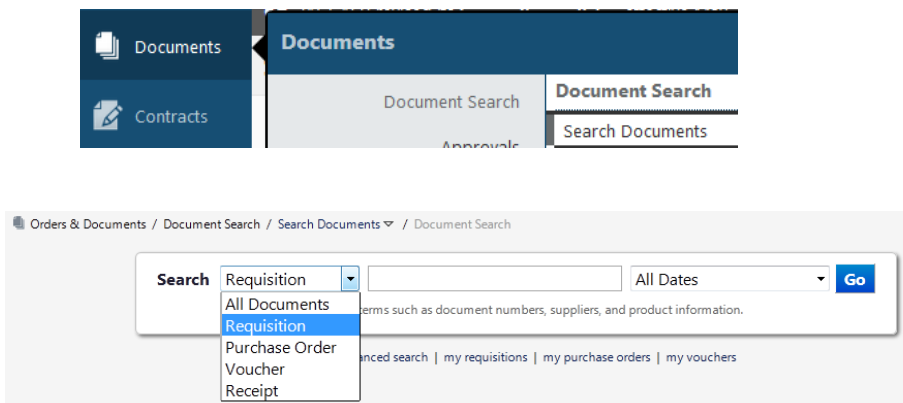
Documents

Contracts

Documents

Document Search

Approvals

Document Search

Search Documents

Orders & Documents / Document Search / Search Documents / Document Search

Search Requisition

All Dates

Go

All Documents

Requisition

Purchase Order

Voucher

Receipt

erms such as document numbers, suppliers, and product information.

anced search | my requisitions | my purchase orders | my vouchers